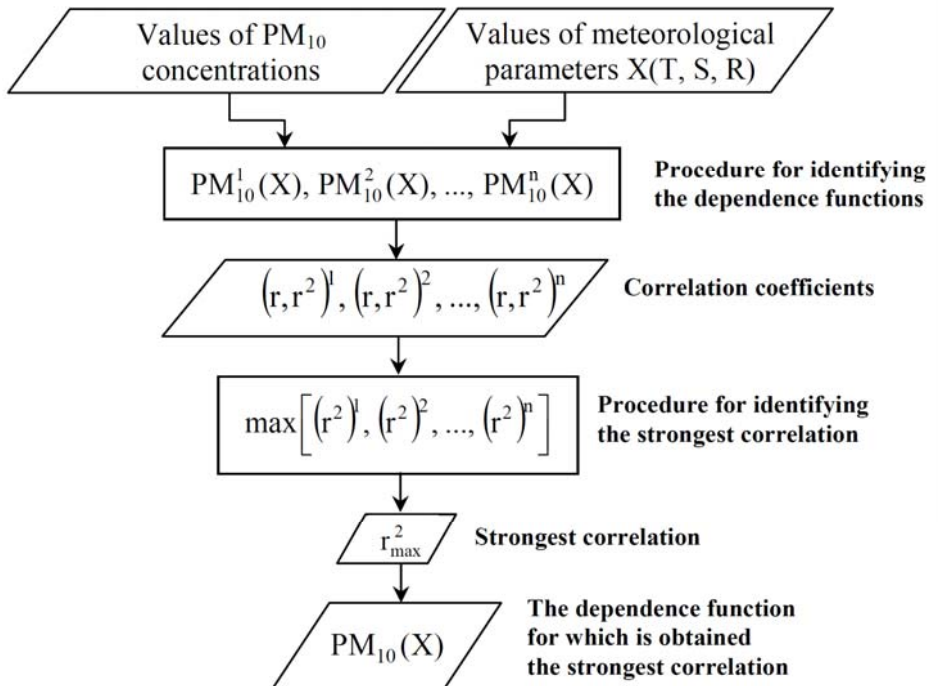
Values of $PM_{10}$ concentrations

Values of meteorological parameters X(T, S, R)

$PM_{10}^{1}(X), PM_{10}^{2}(X), ..., PM_{10}^{n}(X)$

Procedure for identifying the dependence functions

$(r, r^2)^1, (r, r^2)^2, ..., (r, r^2)^n$

Correlation coefficients

$\max\left[(r^2)^1, (r^2)^2, ..., (r^2)^n\right]$

Procedure for identifying the strongest correlation

$r_{max}^2$

Strongest correlation

$PM_{10}(X)$

The dependence function for which is obtained the strongest correlation